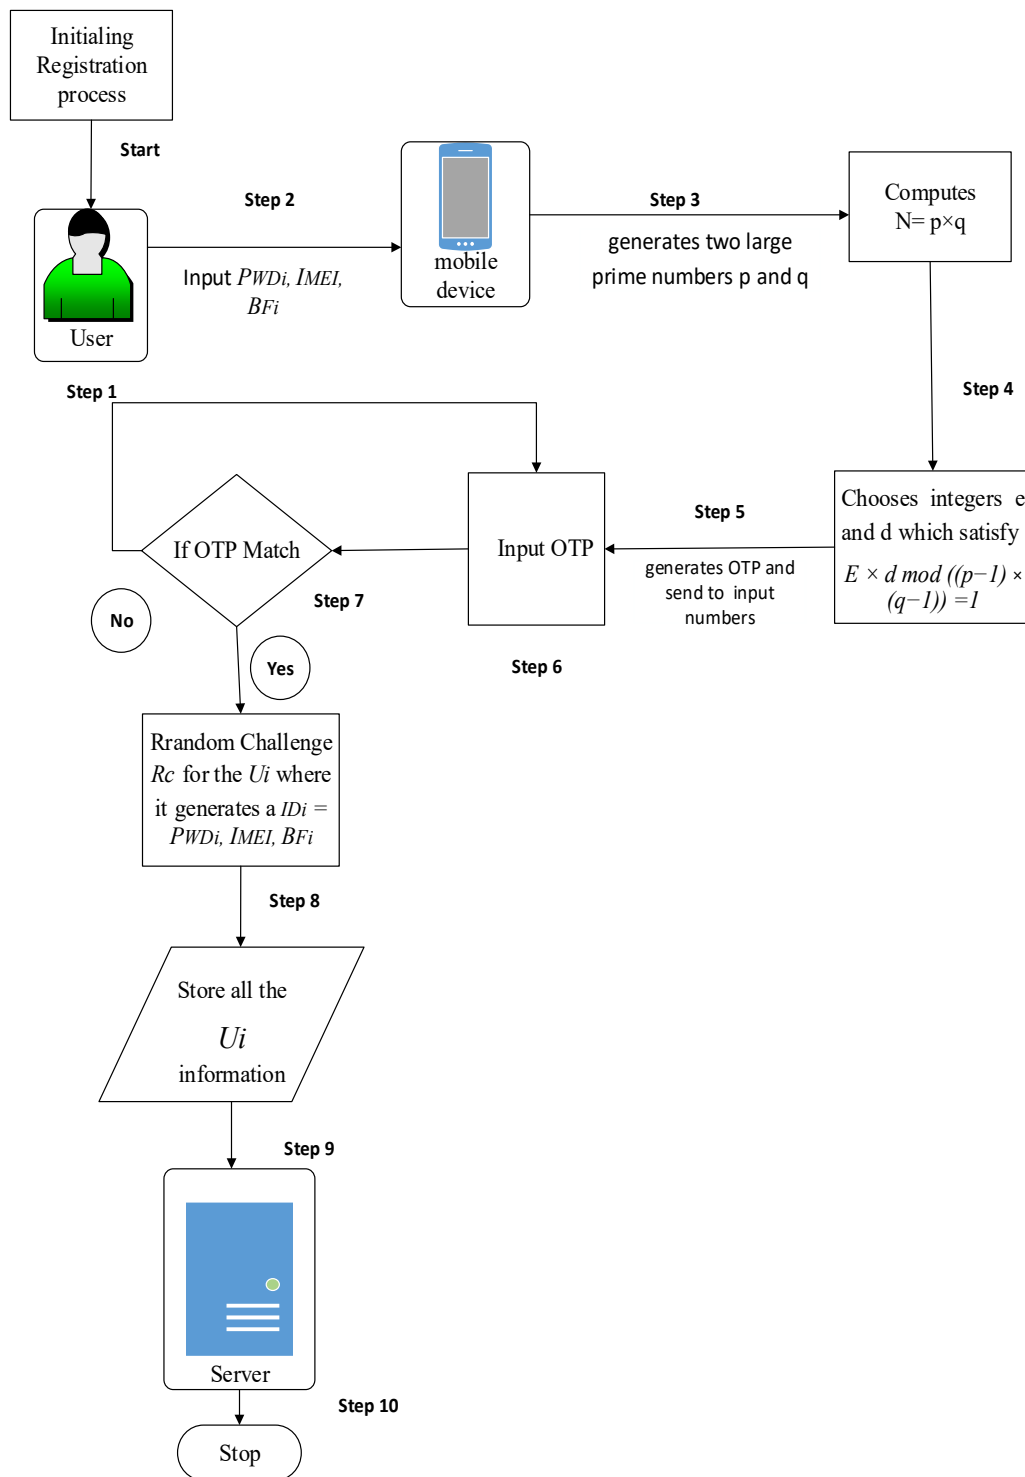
Initialing Registration process

Start

User

Step 2

Input $PWDi$, $IMEI$, $BFi$

mobile device

Step 3

generates two large prime numbers p and q

Computes N= p×q

Step 4

Step 1

Chooses integers e and d which satisfy $E \times d \bmod ((p-1) \times (q-1)) = 1$

Step 5

generates OTP and send to input numbers

Input OTP

Step 6

If OTP Match

Step 7

No

Yes

Rrandom Challenge $Rc$ for the $Ui$ where it generates a $IDi = PWDi, IMEI, BFi$

Step 8

Store all the $Ui$ information

Step 9

Server

Step 10

Stop